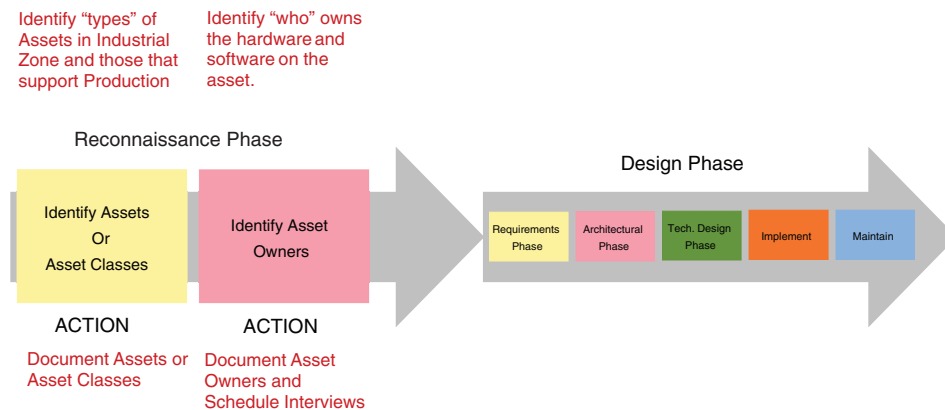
Identify “types” of Assets in Industrial Zone and those that support Production

Identify “who” owns the hardware and software on the asset.

Reconnaissance Phase

Identify Assets Or Asset Classes

Identify Asset Owners

ACTION

ACTION

Document Assets or Asset Classes

Document Asset Owners and Schedule Interviews

Design Phase

Requirements Phase

Architectural Phase

Tech. Design Phase

Implement

Maintain